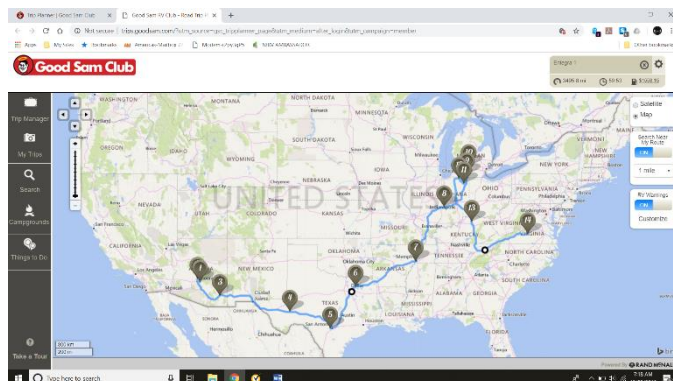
Trip Planner | Good Sam Club ×
Good Sam RV Club - Road Trip ×
+
Not secure | trips.goodsam.com/?utm_source=gsc_tripplanner_page&utm_medium=site_login&utm_campaign=member
Apps
My Sites
Bookmarks
American Master
Modern Spanish
NEW AMERICAN
Other bookmarks
Good Sam Club
Enlarge 1
3408 Miles
59:50
$568.35
Trip Manager
My Trips
Search
Campgrounds
Things to Do
Take a Tour
Satellite
Map
Search Near My Route
ON
1 mile
RV Warnings
ON
Customize
WASHINGTON
NORTH DAKOTA
MINNESOTA
MONTANA
SOUTH DAKOTA
WISCONSIN
WYOMING
MICHIGAN
NEW YORK
NEBRASKA
IOWA
ILLINOIS
INDIANA
OHIO
PENNSYLVANIA
UNITED STATES
NEVADA
UTAH
COLORADO
KANSAS
MISSOURI
KENTUCKY
WEST VIRGINIA
VIRGINIA
CALIFORNIA
ARIZONA
NEW MEXICO
OKLAHOMA
ARKANSAS
TENNESSEE
NORTH CAROLINA
SOUTH CAROLINA
TEXAS
Memphis
Dallas
San Antonio
Philadelphia
Ciudad
1
2
3
4
5
6
7
8
9
10
11
12
13
14
500 km
200 mi
Powered by RAND MCNALLY
Type here to search
7:15 AM